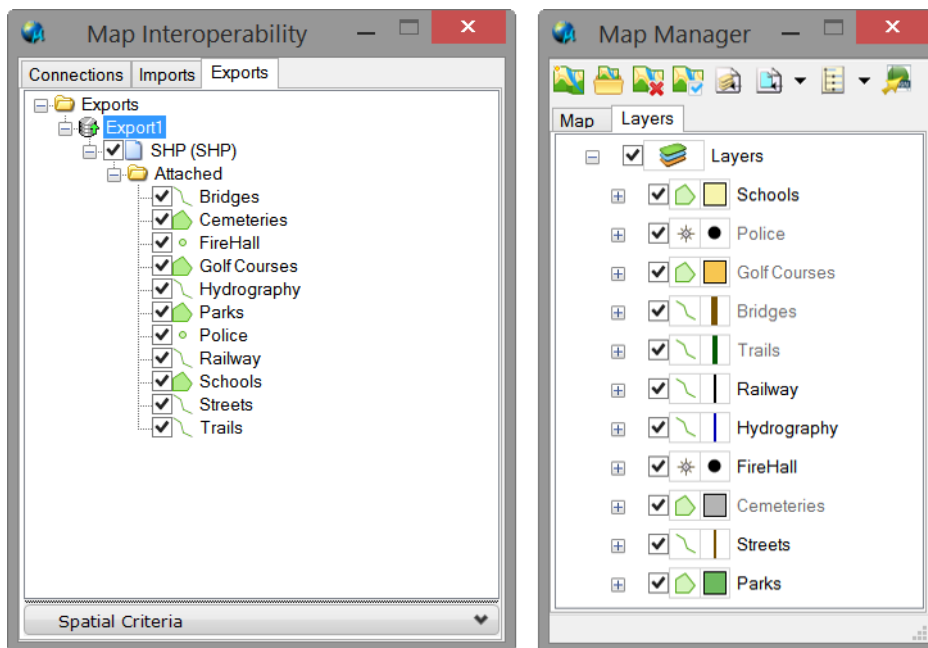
Map Interoperability

Connections | Imports | Exports

Exports
Export1
SHP (SHP)
Attached
Bridges
Cemeteries
FireHall
Golf Courses
Hydrography
Parks
Police
Railway
Schools
Streets
Trails

Spatial Criteria

Map Manager

Map | Layers

Layers
Schools
Police
Golf Courses
Bridges
Trails
Railway
Hydrography
FireHall
Cemeteries
Streets
Parks